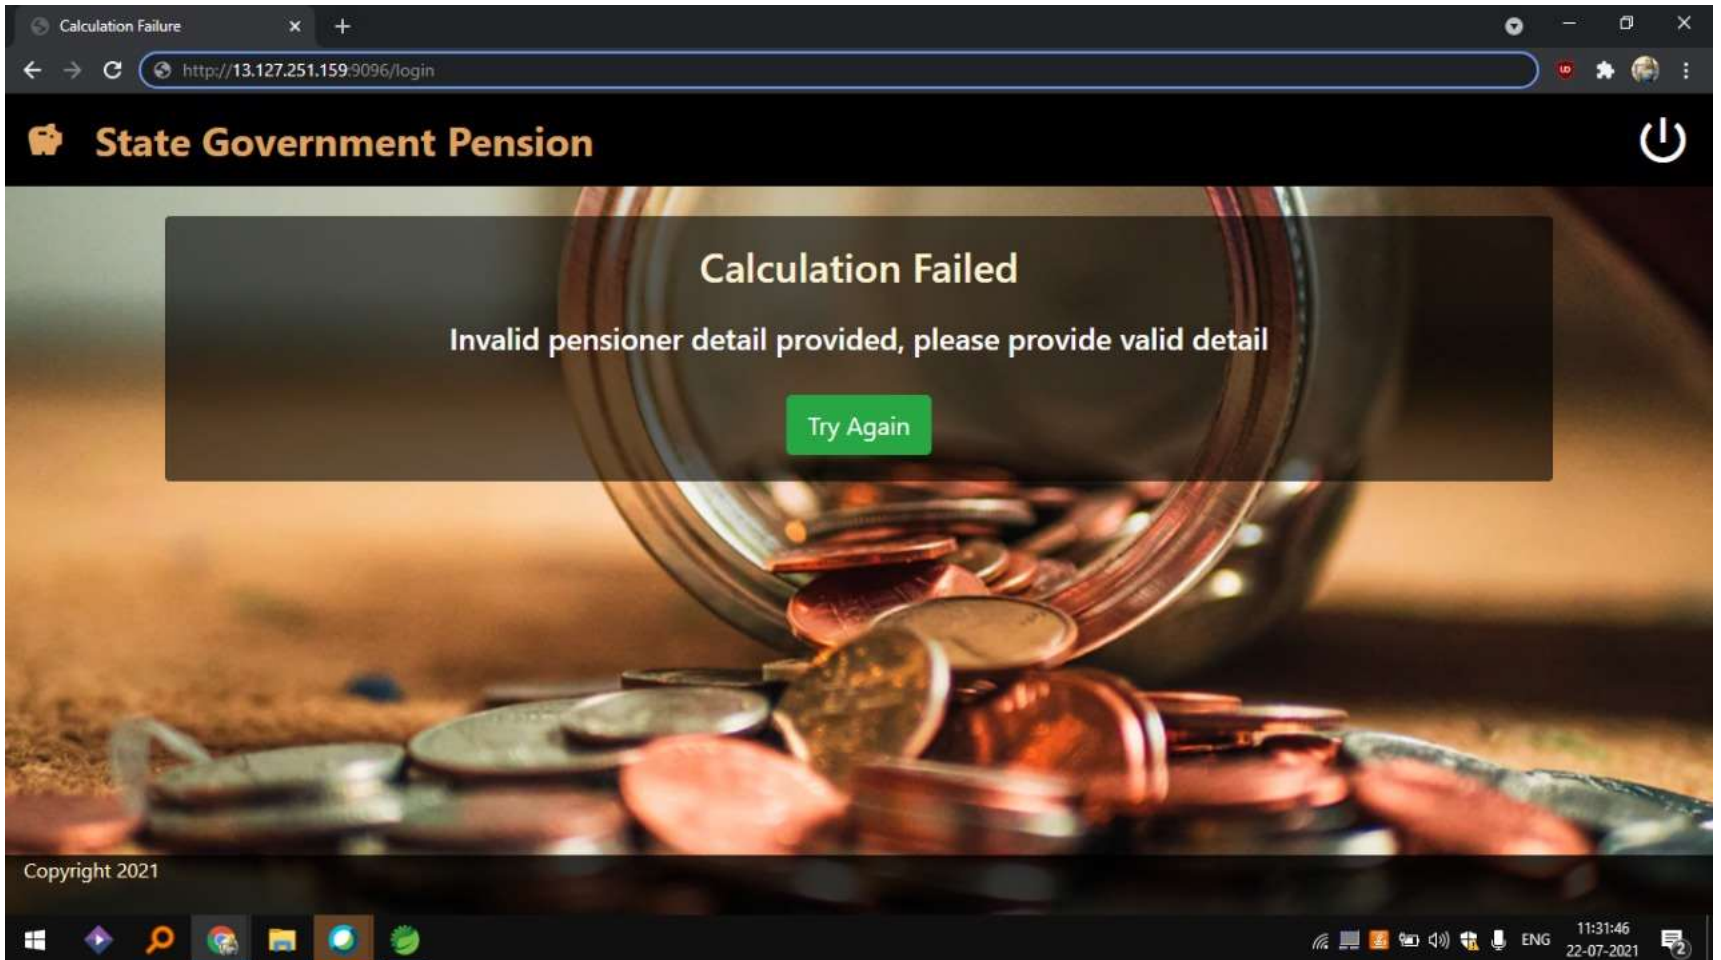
Calculation Failure

http://13.127.251.159:9096/login

State Government Pension

Calculation Failed

Invalid pensioner detail provided, please provide valid detail

Try Again

Copyright 2021

ENG 11:31:46 22-07-2021